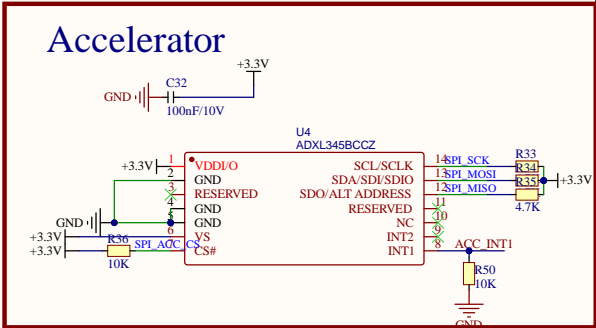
Accelerator

+3.3V
C32
GND
100nF/10V

U4
ADXL345BCCZ

+3.3V 1 VDDI/O
2 GND
3 RESERVED
4 GND
GND 5 GND
+3.3V 6 VS
+3.3V R36 SPI_ACC_CS 7 CS#
10K

SCL/SCLK 14 SPI_SCK
SDA/SDI/SDIO 13 SPI_MOSI
SDO/ALT ADDRESS 12 SPI_MISO
RESERVED 11
NC 10
INT2 9
INT1 8 ACC_INT1

R33
R34
R35
4.7K
+3.3V

R50
10K
GND